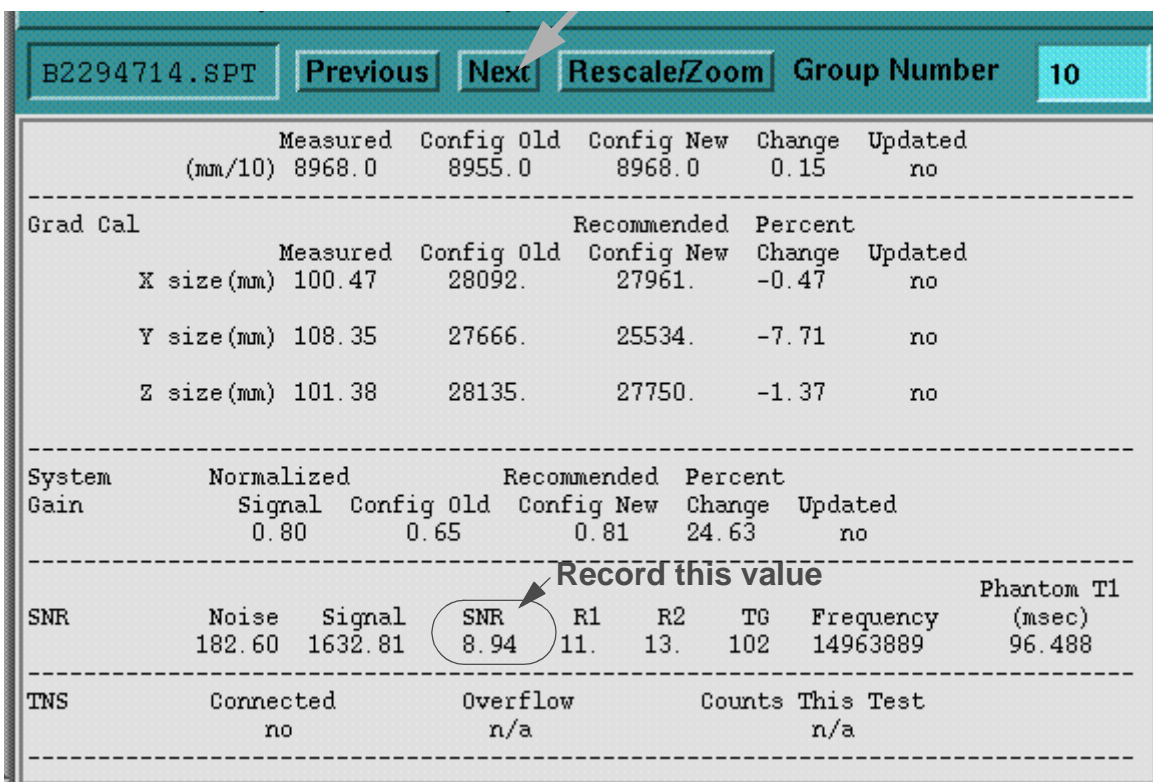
B2294714.SPT Previous Next Rescale/Zoom Group Number 10

| | Measured | Config Old | Config New | Change | Updated |
|---|---|---|---|---|---|
| (mm/10) | 8968.0 | 8955.0 | 8968.0 | 0.15 | no |

Grad Cal

| | Measured | Config Old | Recommended Config New | Percent Change | Updated |
|---|---|---|---|---|---|
| X size(mm) | 100.47 | 28092. | 27961. | -0.47 | no |
| Y size(mm) | 108.35 | 27666. | 25534. | -7.71 | no |
| Z size(mm) | 101.38 | 28135. | 27750. | -1.37 | no |

System Gain

| Normalized Signal | Config Old | Recommended Config New | Percent Change | Updated |
|---|---|---|---|---|
| 0.80 | 0.65 | 0.81 | 24.63 | no |

Record this value

SNR

| Noise | Signal | SNR | R1 | R2 | TG | Frequency | Phantom T1 (msec) |
|---|---|---|---|---|---|---|---|
| 182.60 | 1632.81 | 8.94 | 11. | 13. | 102 | 14963889 | 96.488 |

TNS

| Connected | Overflow | Counts This Test |
|---|---|---|
| no | n/a | n/a |